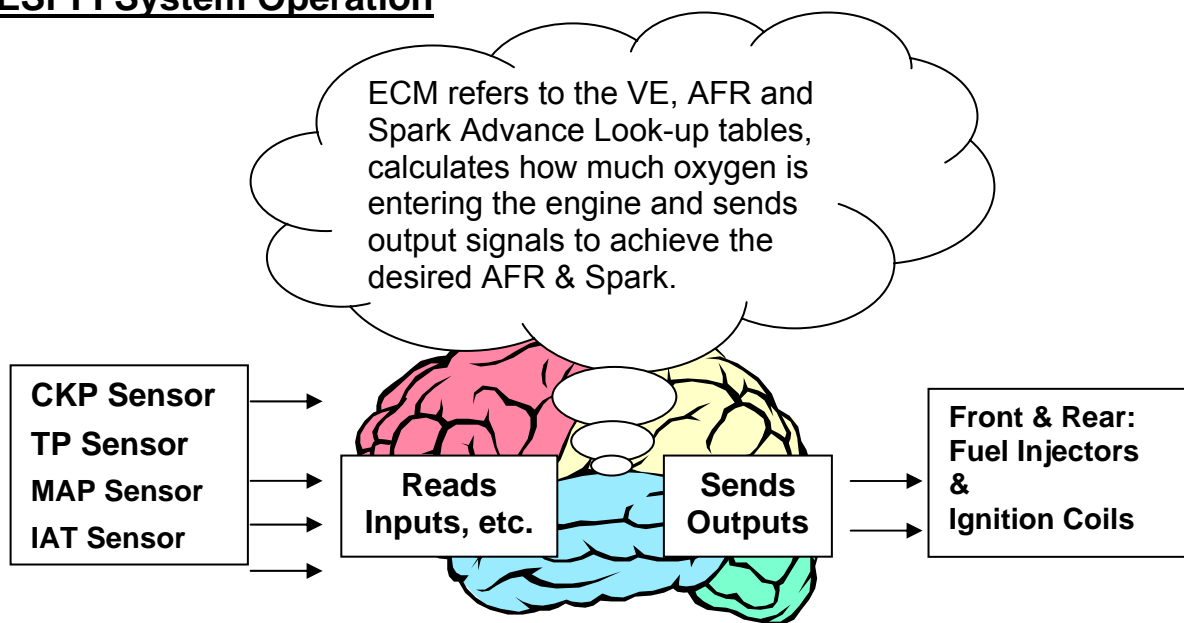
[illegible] System Operation

ECM refers to the VE, AFR and Spark Advance Look-up tables, calculates how much oxygen is entering the engine and sends output signals to achieve the desired AFR & Spark.

CKP Sensor
TP Sensor
MAP Sensor
IAT Sensor

Reads Inputs, etc.

Sends Outputs

Front & Rear:
Fuel Injectors
&
Ignition Coils